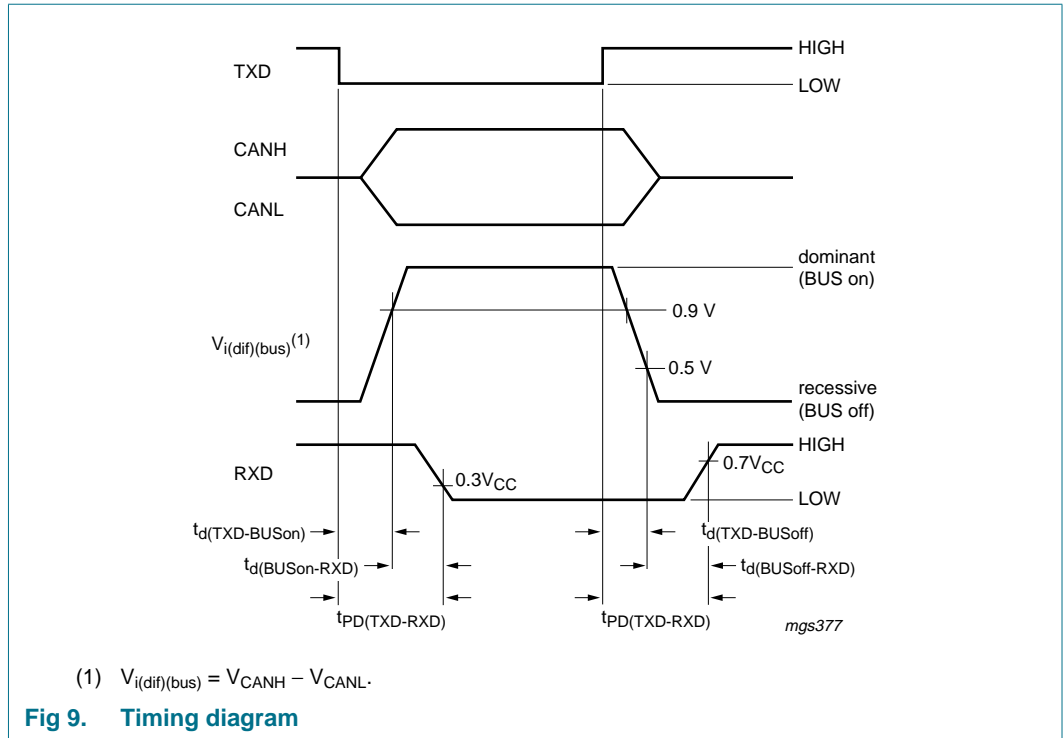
TXD

HIGH

LOW

CANH

CANL

dominant (BUS on)

0.9 V

$V_{i(dif)(bus)}^{(1)}$

0.5 V

recessive (BUS off)

RXD

HIGH

$0.7V_{CC}$

$0.3V_{CC}$

LOW

$t_{d(TXD\text{-}BUSon)}$

$t_{d(TXD\text{-}BUSoff)}$

$t_{d(BUSon\text{-}RXD)}$

$t_{d(BUSoff\text{-}RXD)}$

$t_{PD(TXD\text{-}RXD)}$

$t_{PD(TXD\text{-}RXD)}$

mgs377

(1) $V_{i(dif)(bus)} = V_{CANH} - V_{CANL}$.

Fig 9. Timing diagram